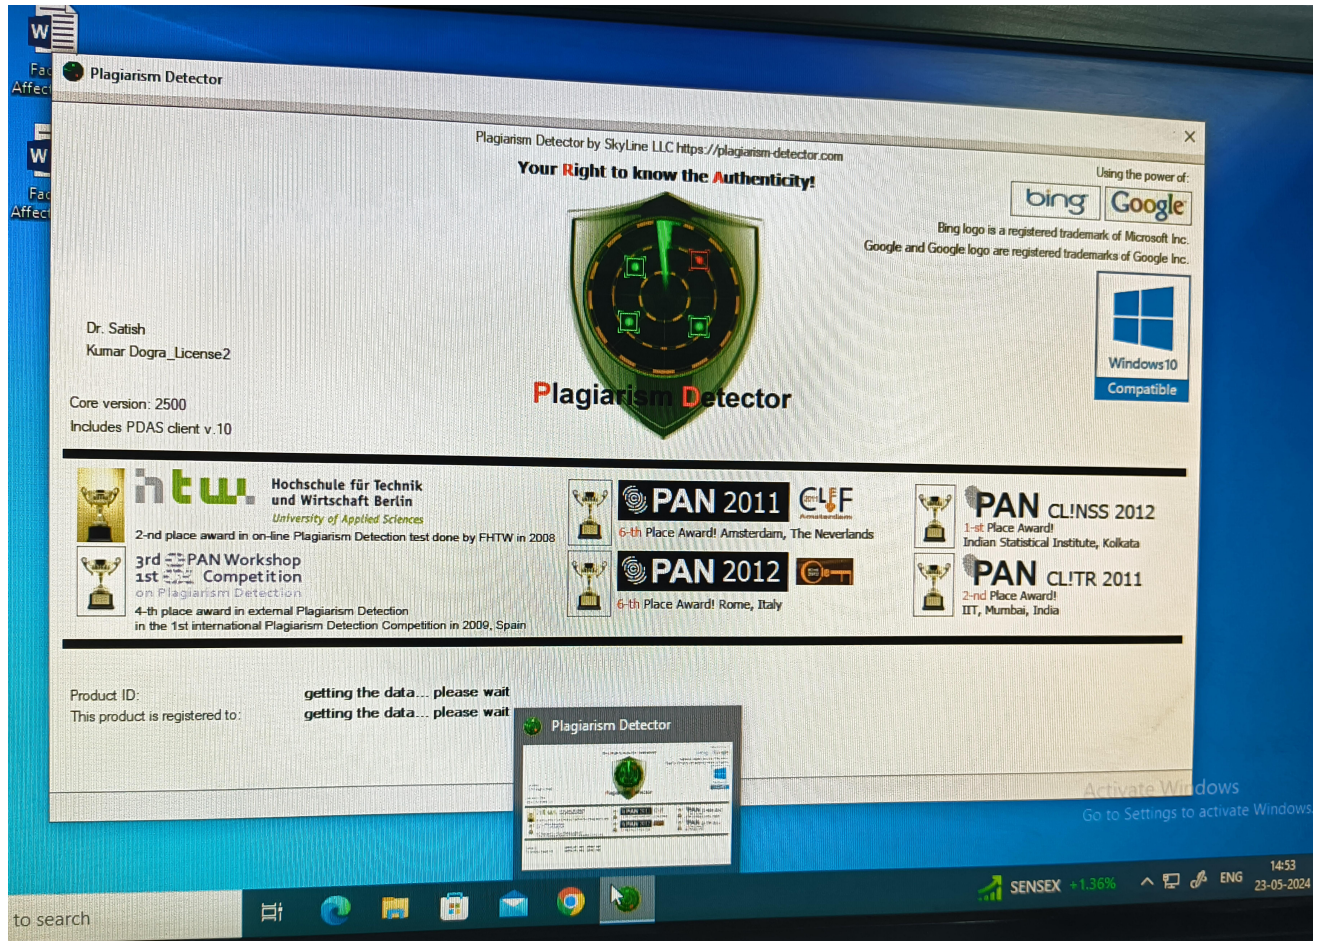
Fac Affec

Fac Affec

Plagiarism Detector

Plagiarism Detector by SkyLine LLC https://plagiarism-detector.com

Your Right to know the Authenticity!

Using the power of:

bing Google

Bing logo is a registered trademark of Microsoft Inc.
Google and Google logo are registered trademarks of Google Inc.

Windows10
Compatible

Dr. Satish
Kumar Dogra_License2

Core version: 2500
Includes PDAS client v.10

Plagiarism Detector

htw. Hochschule für Technik und Wirtschaft Berlin
University of Applied Sciences
2-nd place award in on-line Plagiarism Detection test done by FHTW in 2008

PAN 2011 CLEF
6-th Place Award! Amsterdam, The Neverlands

PAN CL!NSS 2012
1-st Place Award!
Indian Statistical Institute, Kolkata

3rd PAN Workshop
1st Competition
on Plagiarism Detection
4-th place award in external Plagiarism Detection
in the 1st international Plagiarism Detection Competition in 2009, Spain

PAN 2012
6-th Place Award! Rome, Italy

PAN CL!TR 2011
2-nd Place Award!
IIT, Mumbai, India

Product ID: getting the data... please wait
This product is registered to: getting the data... please wait

Plagiarism Detector

Activate Windows
Go to Settings to activate Windows.

to search

SENSEX +1.36%

ENG

14:53
23-05-2024